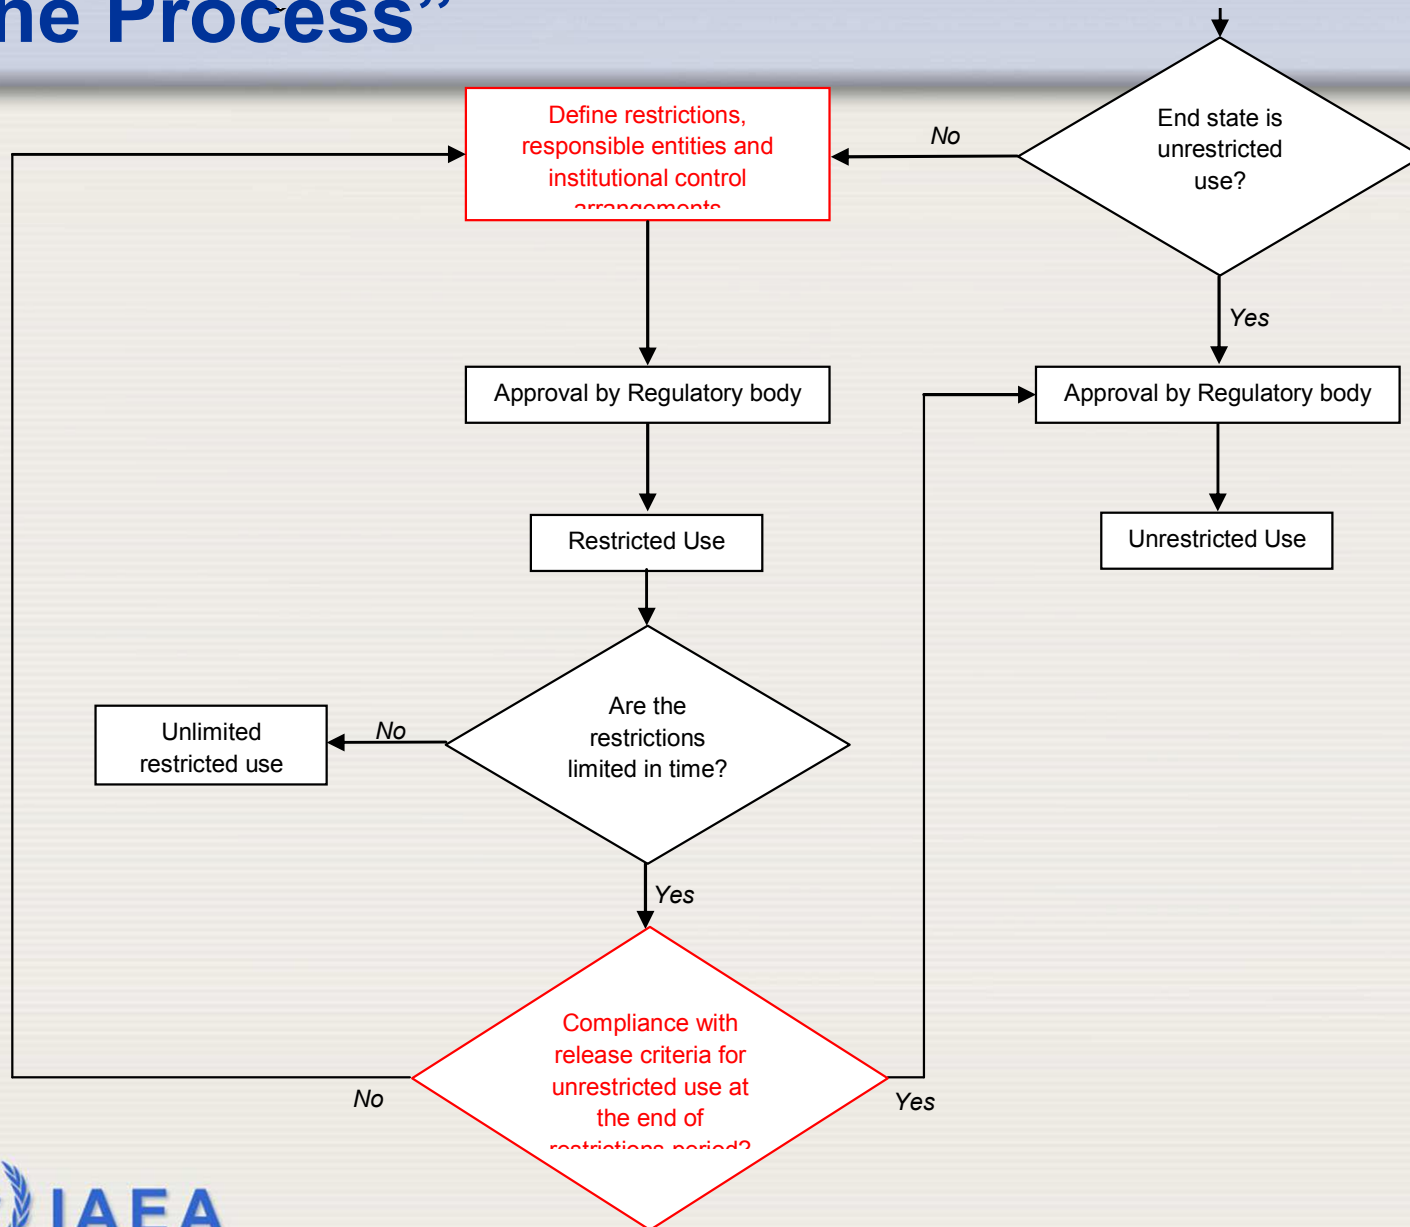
ne Process”

End state is unrestricted use?

No

Define restrictions, responsible entities and institutional control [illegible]

Yes

Approval by Regulatory body

Approval by Regulatory body

Restricted Use

Unrestricted Use

Are the restrictions limited in time?

Unlimited restricted use

No

Yes

Compliance with release criteria for unrestricted use at the end of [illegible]

No

Yes

IAEA